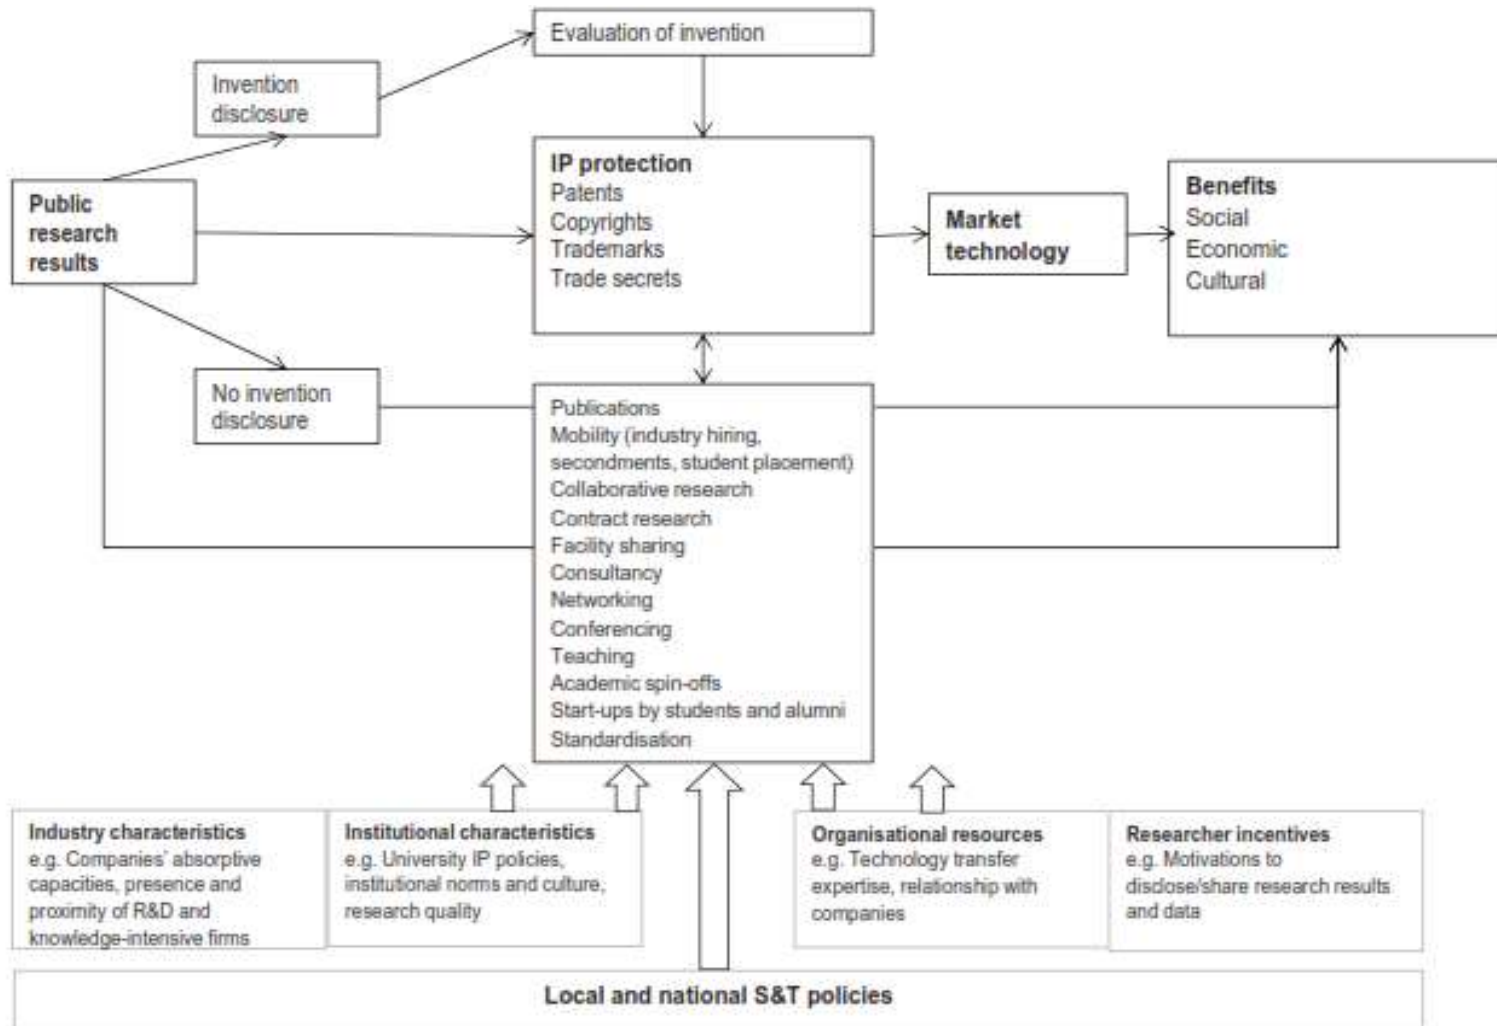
Evaluation of invention

Invention disclosure

Public research results

IP protection
Patents
Copyrights
Trademarks
Trade secrets

Market technology

Benefits
Social
Economic
Cultural

No invention disclosure

Publications
Mobility (industry hiring, secondments, student placement)
Collaborative research
Contract research
Facility sharing
Consultancy
Networking
Conferencing
Teaching
Academic spin-offs
Start-ups by students and alumni
Standardisation

Industry characteristics
e.g. Companies' absorptive capacities, presence and proximity of R&D and knowledge-intensive firms

Institutional characteristics
e.g. University IP policies, institutional norms and culture, research quality

Organisational resources
e.g. Technology transfer expertise, relationship with companies

Researcher incentives
e.g. Motivations to disclose/share research results and data

Local and national S&T policies